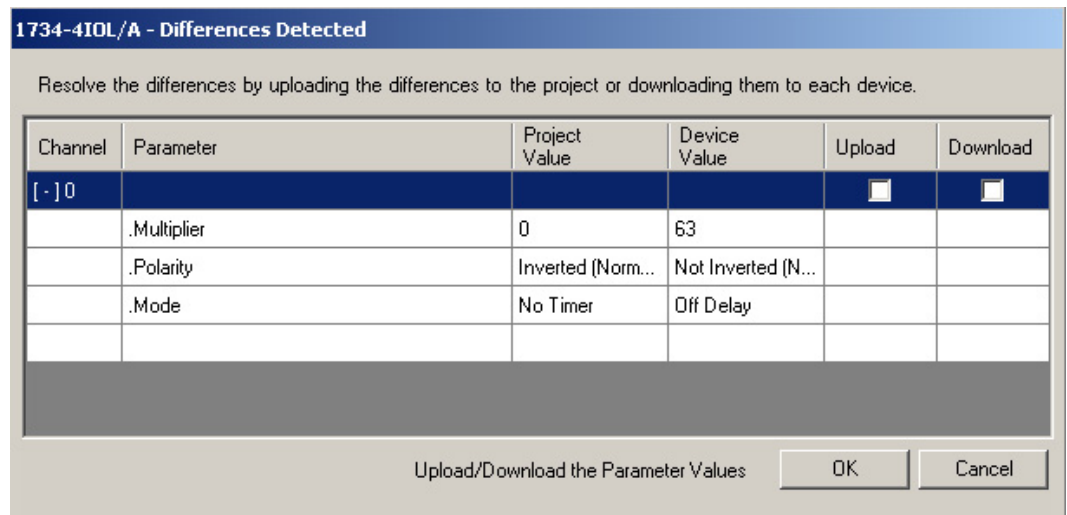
1734-4IOL/A - Differences Detected

Resolve the differences by uploading the differences to the project or downloading them to each device.

| Channel | Parameter | Project Value | Device Value | Upload | Download |
|---|---|---|---|---|---|
| [-] 0 | | | | | |
| | .Multiplier | 0 | 63 | | |
| | .Polarity | Inverted (Norm... | Not Inverted (N... | | |
| | .Mode | No Timer | Off Delay | | |
| | | | | | |

Upload/Download the Parameter Values

OK

Cancel